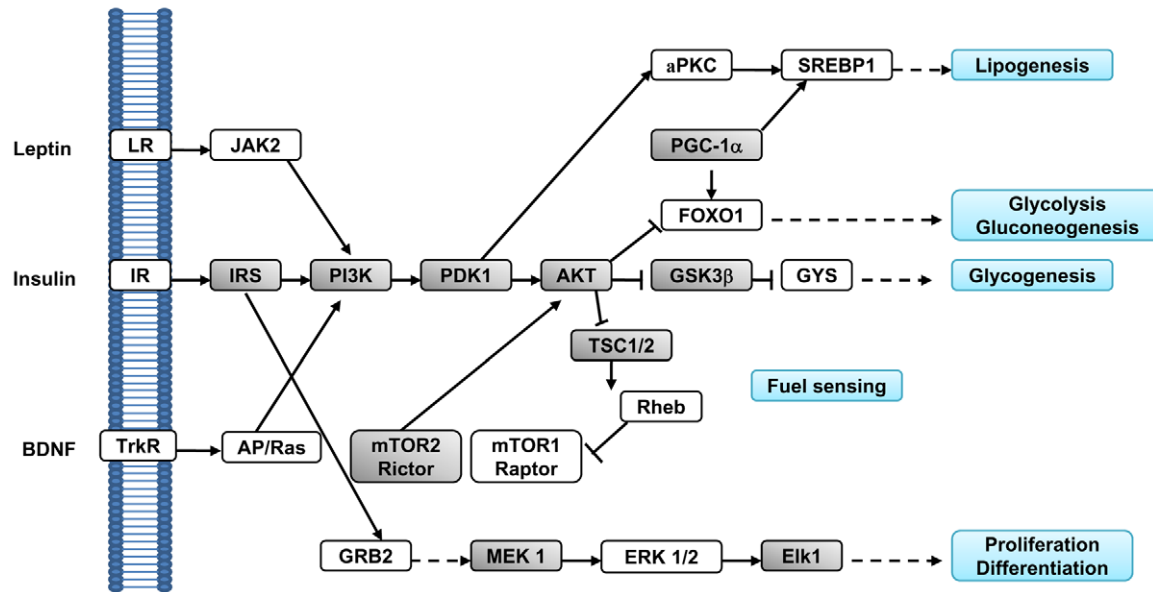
aPKC
SREBP1
Lipogenesis
Leptin
LR
JAK2
PGC-1$\alpha$
FOXO1
Glycolysis
Gluconeogenesis
Insulin
IR
IRS
PI3K
PDK1
AKT
GSK3$\beta$
GYS
Glycogenesis
TSC1/2
Fuel sensing
Rheb
BDNF
TrkR
AP/Ras
mTOR2
Rictor
mTOR1
Raptor
GRB2
MEK 1
ERK 1/2
Elk1
Proliferation
Differentiation